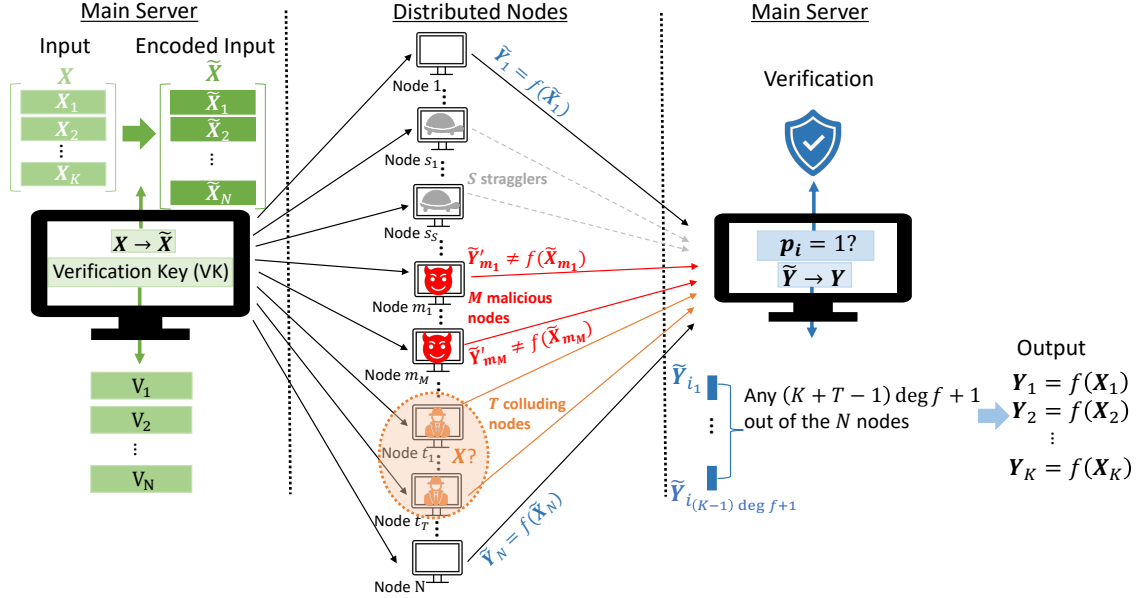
Main Server

Input

Encoded Input

$X$

$X_1$

$X_2$

$\vdots$

$X_K$

$\widetilde{X}$

$\widetilde{X}_1$

$\widetilde{X}_2$

$\vdots$

$\widetilde{X}_N$

$X \to \widetilde{X}$

Verification Key (VK)

$V_1$

$V_2$

$\vdots$

$V_N$

Distributed Nodes

Node 1

Node $s_1$

$S$ stragglers

Node $s_S$

Node $m_1$

$M$ malicious nodes

Node $m_M$

$T$ colluding nodes

Node $t_1$

$X$?

Node $t_T$

Node N

$\widetilde{Y}_1 = f(\widetilde{X}_1)$

$\widetilde{Y}'_{m_1} \neq f(\widetilde{X}_{m_1})$

$\widetilde{Y}'_{m_M} \neq f(\widetilde{X}_{m_M})$

$\widetilde{Y}_N = f(\widetilde{X}_N)$

Main Server

Verification

$p_i = 1$?

$\widetilde{Y} \to Y$

$\widetilde{Y}_{i_1}$

$\vdots$

$\widetilde{Y}_{i_{(K-1)\deg f+1}}$

Any $(K+T-1)\deg f + 1$ out of the $N$ nodes

Output

$Y_1 = f(X_1)$

$Y_2 = f(X_2)$

$\vdots$

$Y_K = f(X_K)$